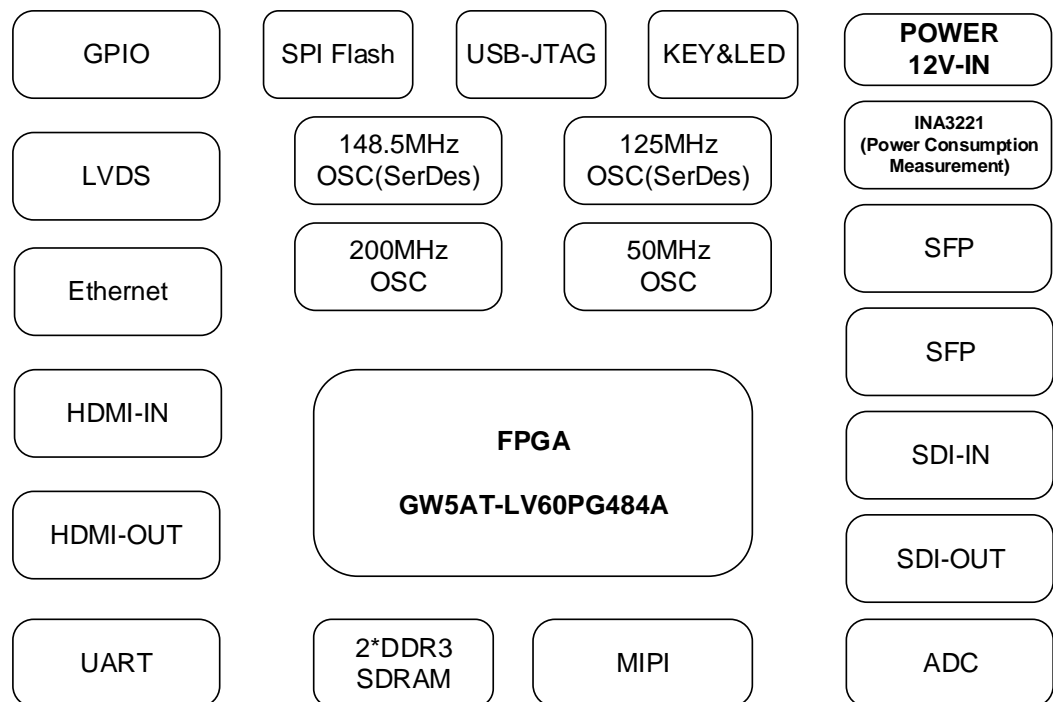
GPIO

SPI Flash

USB-JTAG

KEY&LED

POWER
12V-IN

148.5MHz
OSC(SerDes)

125MHz
OSC(SerDes)

INA3221
(Power Consumption
Measurement)

LVDS

200MHz
OSC

50MHz
OSC

SFP

Ethernet

SFP

HDMI-IN

FPGA

GW5AT-LV60PG484A

SDI-IN

HDMI-OUT

SDI-OUT

UART

2*DDR3
SDRAM

MIPI

ADC